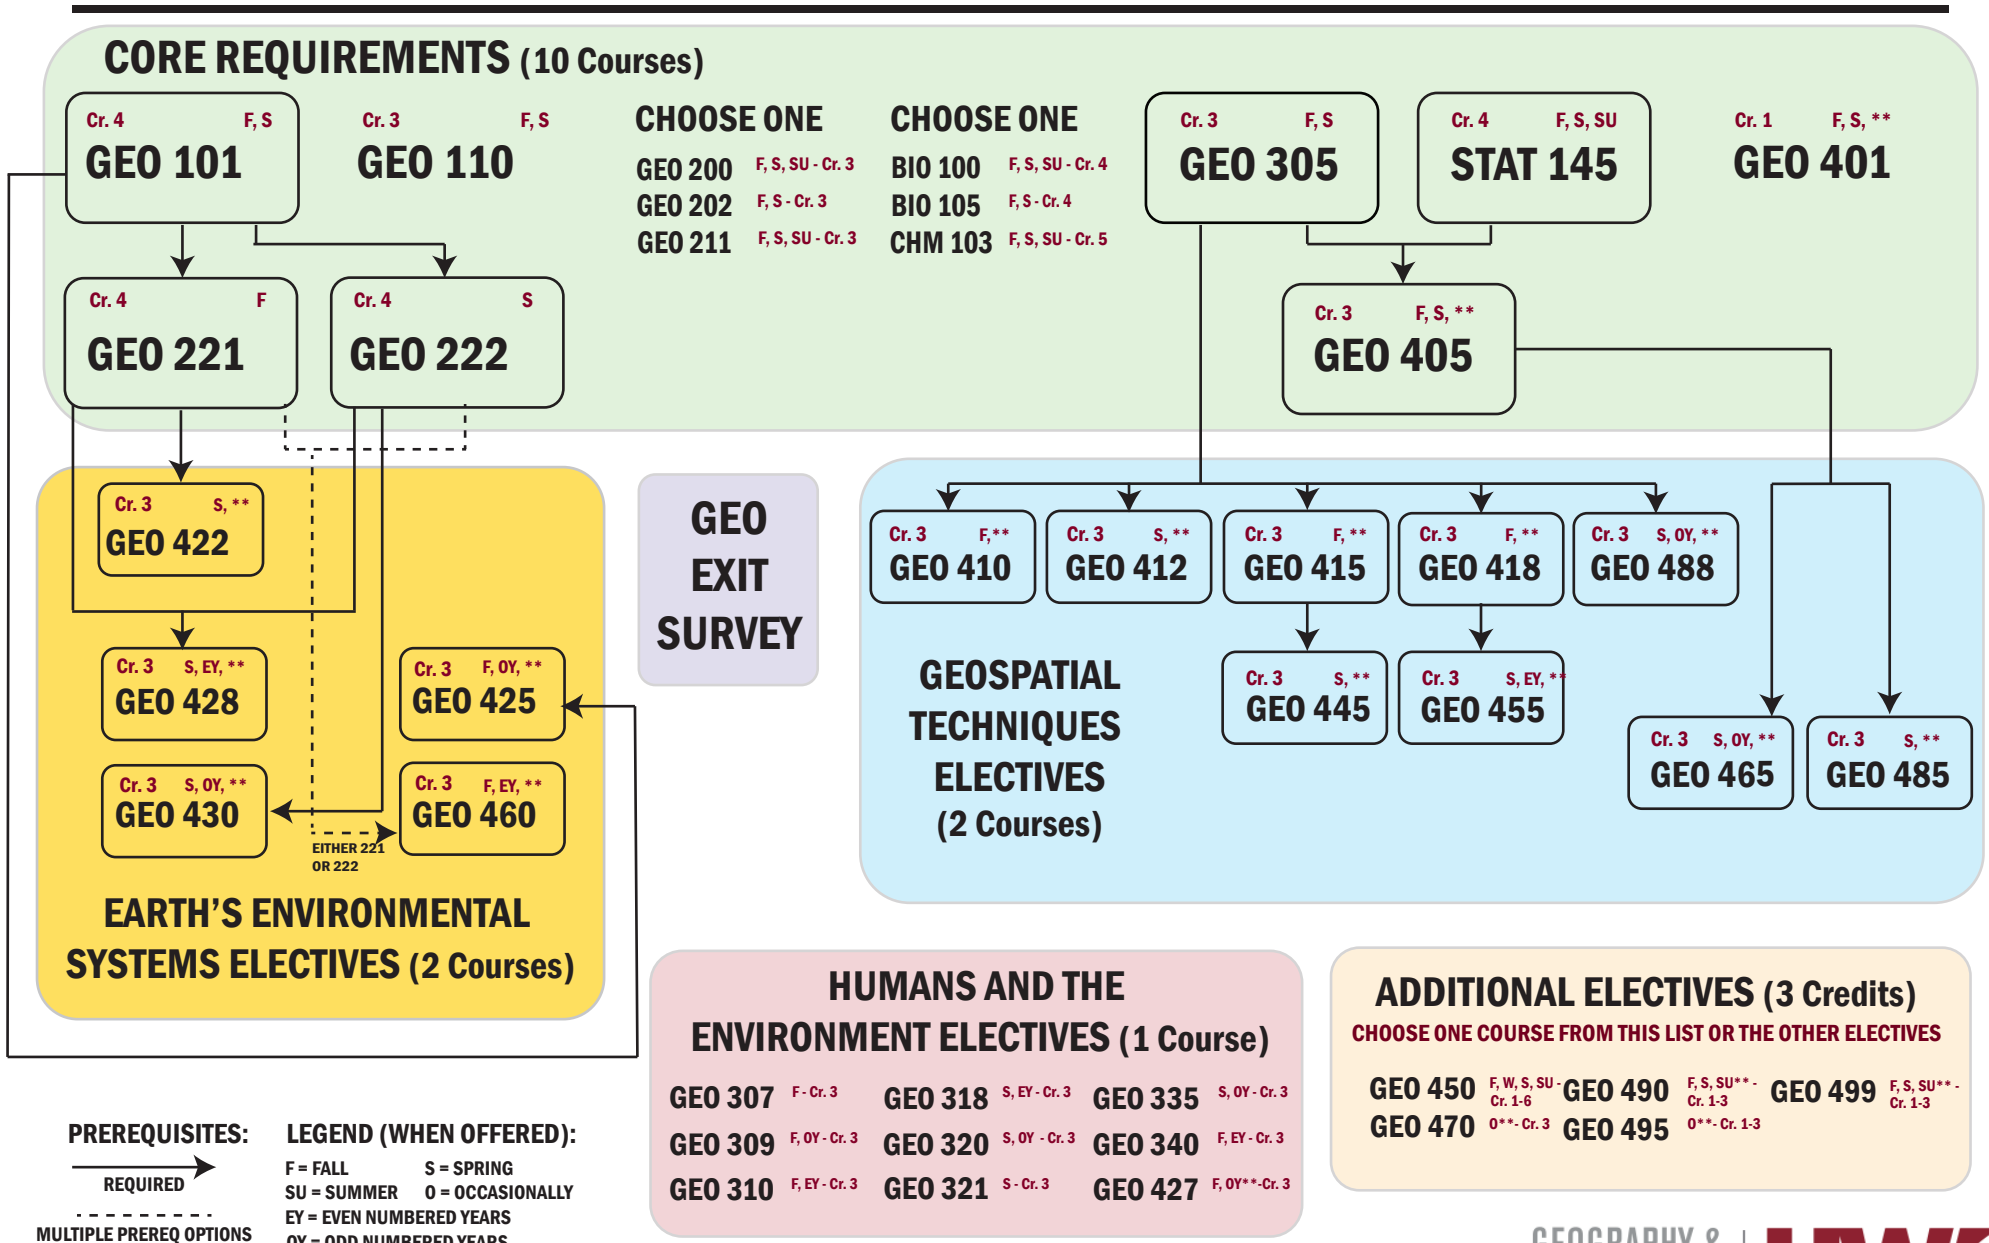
CORE REQUIREMENTS (10 Courses)

Cr. 4 F, S
GEO 101

Cr. 3 F, S
GEO 110

CHOOSE ONE
GEO 200 F, S, SU - Cr. 3
GEO 202 F, S - Cr. 3
GEO 211 F, S, SU - Cr. 3

CHOOSE ONE
BIO 100 F, S, SU - Cr. 4
BIO 105 F, S - Cr. 4
CHM 103 F, S, SU - Cr. 5

Cr. 3 F, S
GEO 305

Cr. 4 F, S, SU
STAT 145

Cr. 1 F, S, **
GEO 401

Cr. 4 F
GEO 221

Cr. 4 S
GEO 222

Cr. 3 F, S, **
GEO 405

Cr. 3 S, **
GEO 422

Cr. 3 S, EY, **
GEO 428

Cr. 3 F, OY, **
GEO 425

Cr. 3 S, OY, **
GEO 430

Cr. 3 F, EY, **
GEO 460

EITHER 221 OR 222

EARTH'S ENVIRONMENTAL SYSTEMS ELECTIVES (2 Courses)

GEO EXIT SURVEY

Cr. 3 F, **
GEO 410

Cr. 3 S, **
GEO 412

Cr. 3 F, **
GEO 415

Cr. 3 F, **
GEO 418

Cr. 3 S, OY, **
GEO 488

Cr. 3 S, **
GEO 445

Cr. 3 S, EY, **
GEO 455

Cr. 3 S, OY, **
GEO 465

Cr. 3 S, **
GEO 485

GEOSPATIAL TECHNIQUES ELECTIVES (2 Courses)

HUMANS AND THE ENVIRONMENT ELECTIVES (1 Course)

GEO 307 F - Cr. 3
GEO 318 S, EY - Cr. 3
GEO 335 S, OY - Cr. 3
GEO 309 F, OY - Cr. 3
GEO 320 S, OY - Cr. 3
GEO 340 F, EY - Cr. 3
GEO 310 F, EY - Cr. 3
GEO 321 S - Cr. 3
GEO 427 F, OY**-Cr. 3

ADDITIONAL ELECTIVES (3 Credits)
CHOOSE ONE COURSE FROM THIS LIST OR THE OTHER ELECTIVES

GEO 450 F, W, S, SU - Cr. 1-6
GEO 490 F, S, SU** - Cr. 1-3
GEO 499 F, S, SU** - Cr. 1-3
GEO 470 O** - Cr. 3
GEO 495 O** - Cr. 1-3

PREREQUISITES:
REQUIRED
MULTIPLE PREREQ OPTIONS

LEGEND (WHEN OFFERED):
F = FALL S = SPRING
SU = SUMMER O = OCCASIONALLY
EY = EVEN NUMBERED YEARS
OY = ODD NUMBERED YEARS

GEOGRAPHY &